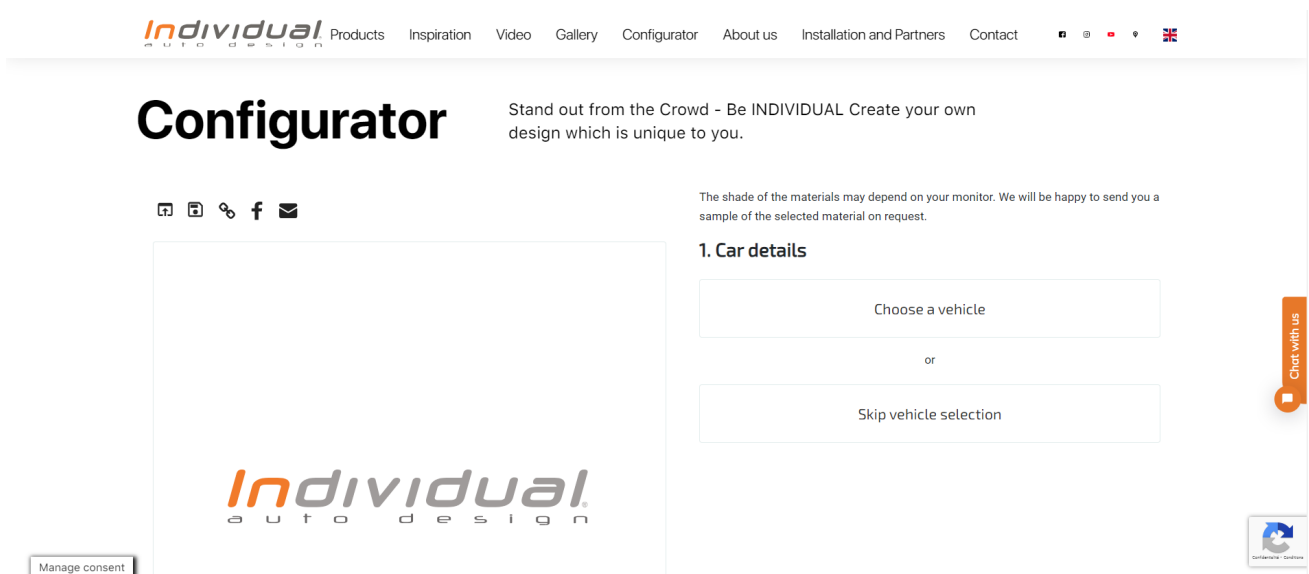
Individual auto design Products Inspiration Video Gallery Configurator About us Installation and Partners Contact

Configurator

Stand out from the Crowd - Be INDIVIDUAL Create your own design which is unique to you.

The shade of the materials may depend on your monitor. We will be happy to send you a sample of the selected material on request.

1. Car details

Choose a vehicle

or

Skip vehicle selection

Chat with us

Individual auto design

Manage consent

Confidentialité - Conditions